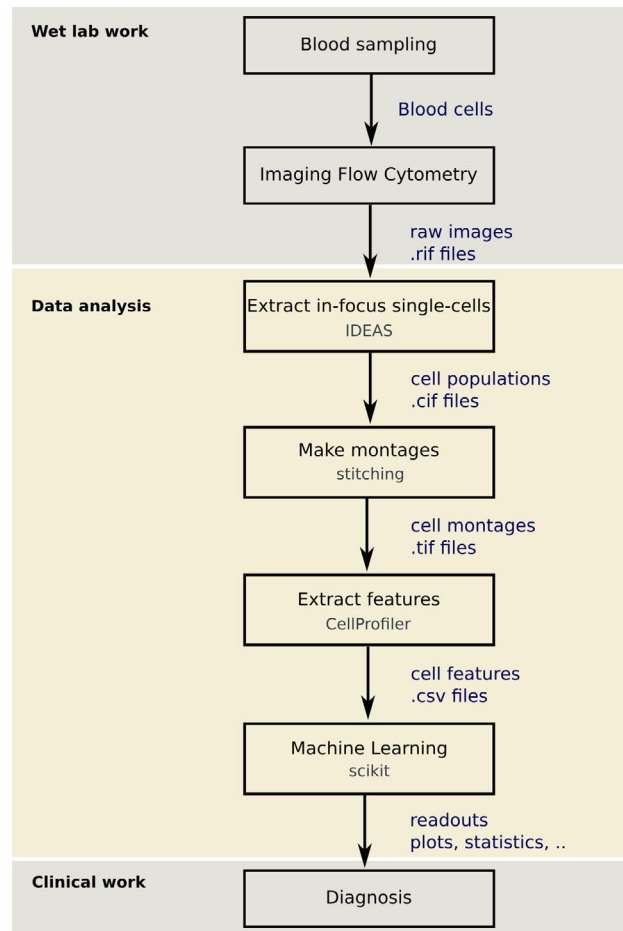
Wet lab work

Blood sampling

Blood cells

Imaging Flow Cytometry

raw images
.rif files

Data analysis

Extract in-focus single-cells
IDEAS

cell populations
.cif files

Make montages
stitching

cell montages
.tif files

Extract features
CellProfiler

cell features
.csv files

Machine Learning
scikit

readouts
plots, statistics, ..

Clinical work

Diagnosis